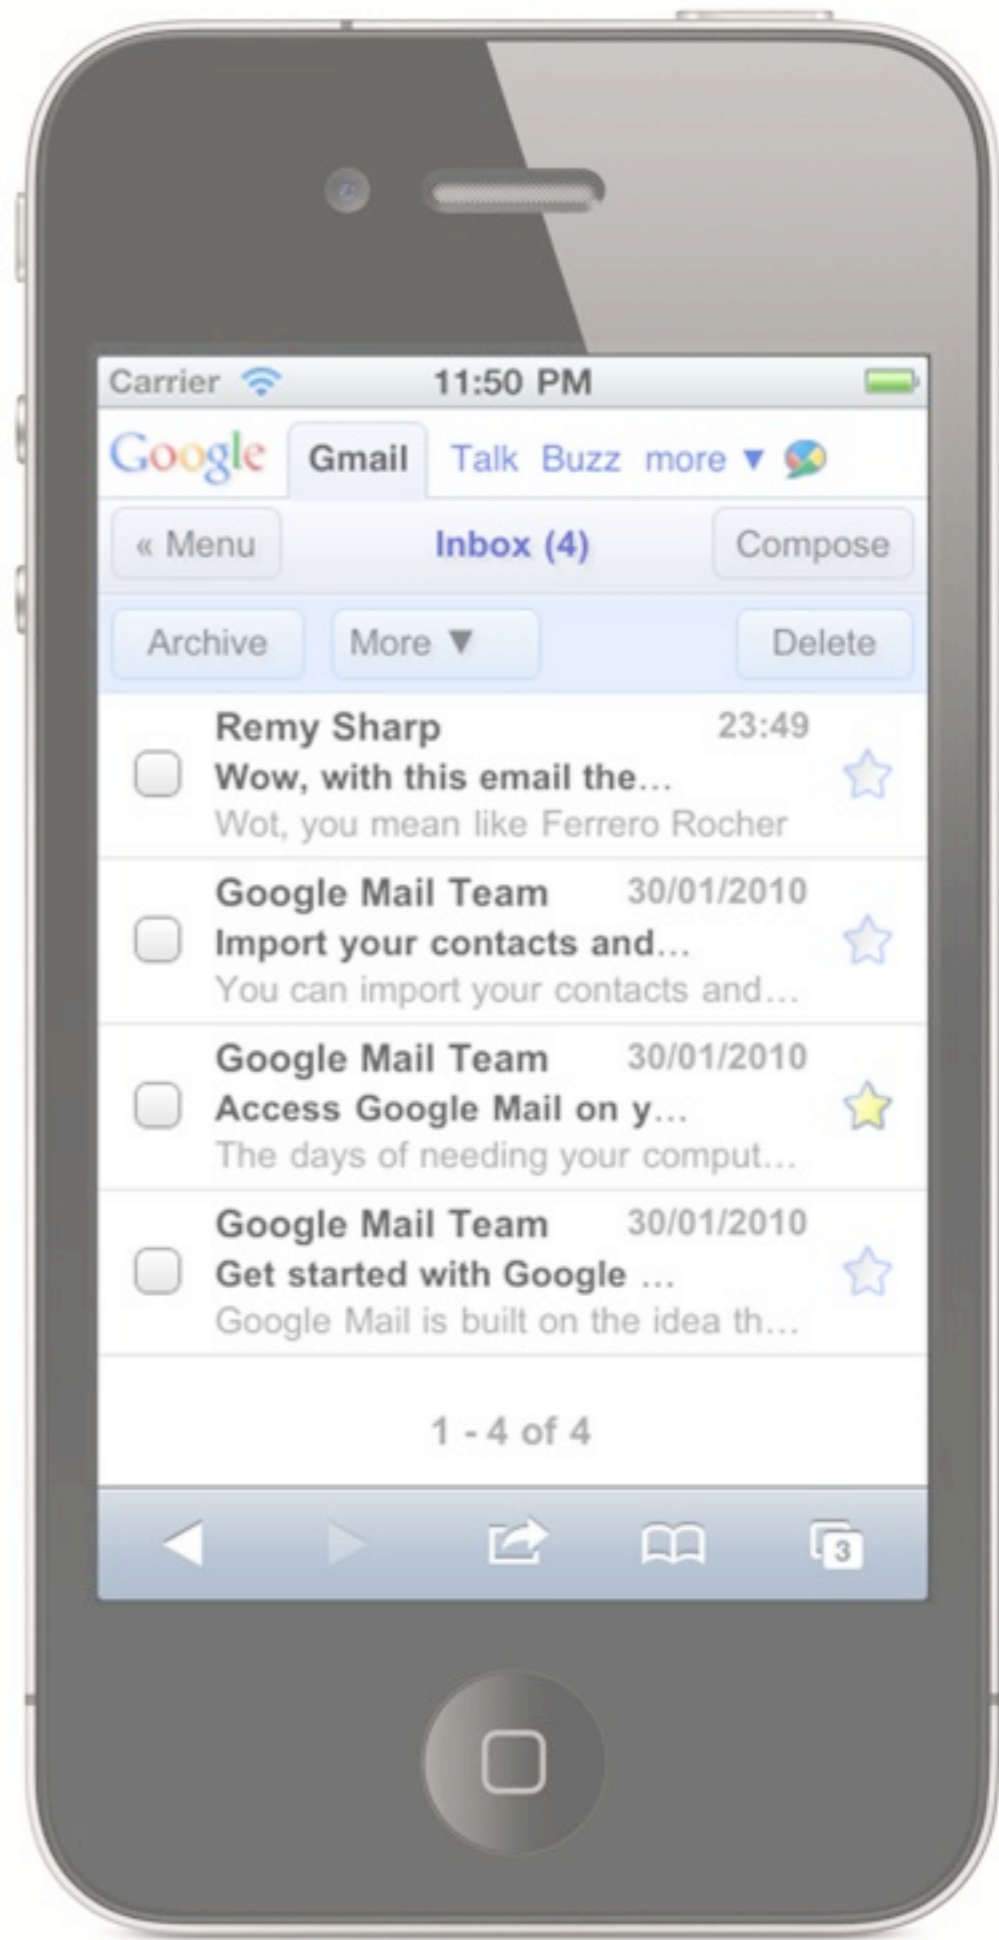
Carrier 11:50 PM

Google Gmail Talk Buzz more ▼

« Menu Inbox (4) Compose

Archive More ▼ Delete

Remy Sharp 23:49
Wow, with this email the...
Wot, you mean like Ferrero Rocher

Google Mail Team 30/01/2010
Import your contacts and...
You can import your contacts and...

Google Mail Team 30/01/2010
Access Google Mail on y...
The days of needing your comput...

Google Mail Team 30/01/2010
Get started with Google ...
Google Mail is built on the idea th...

1 - 4 of 4

3